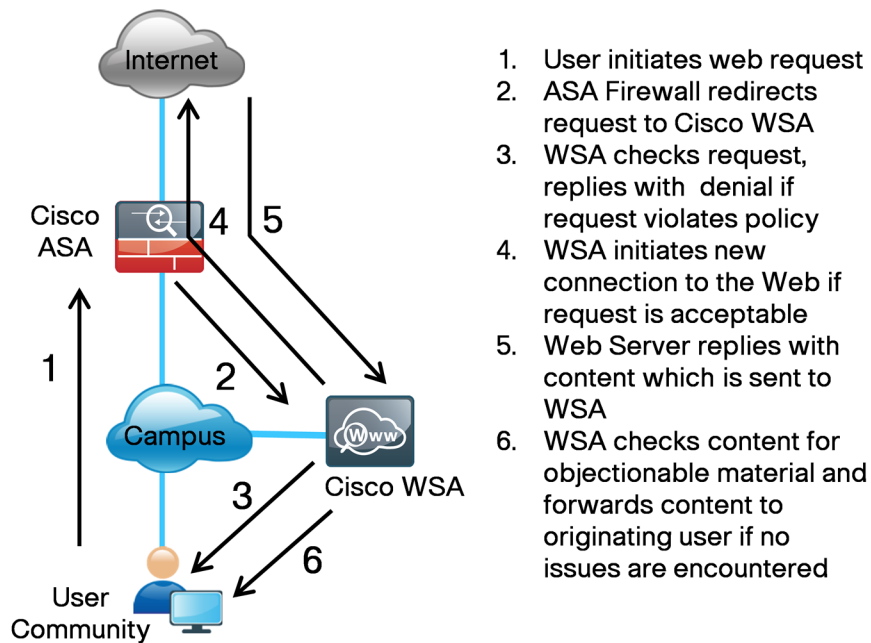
Internet

Cisco ASA

4

5

1

2

Campus

www

Cisco WSA

3

6

User Community

1. User initiates web request
2. ASA Firewall redirects request to Cisco WSA
3. WSA checks request, replies with denial if request violates policy
4. WSA initiates new connection to the Web if request is acceptable
5. Web Server replies with content which is sent to WSA
6. WSA checks content for objectionable material and forwards content to originating user if no issues are encountered